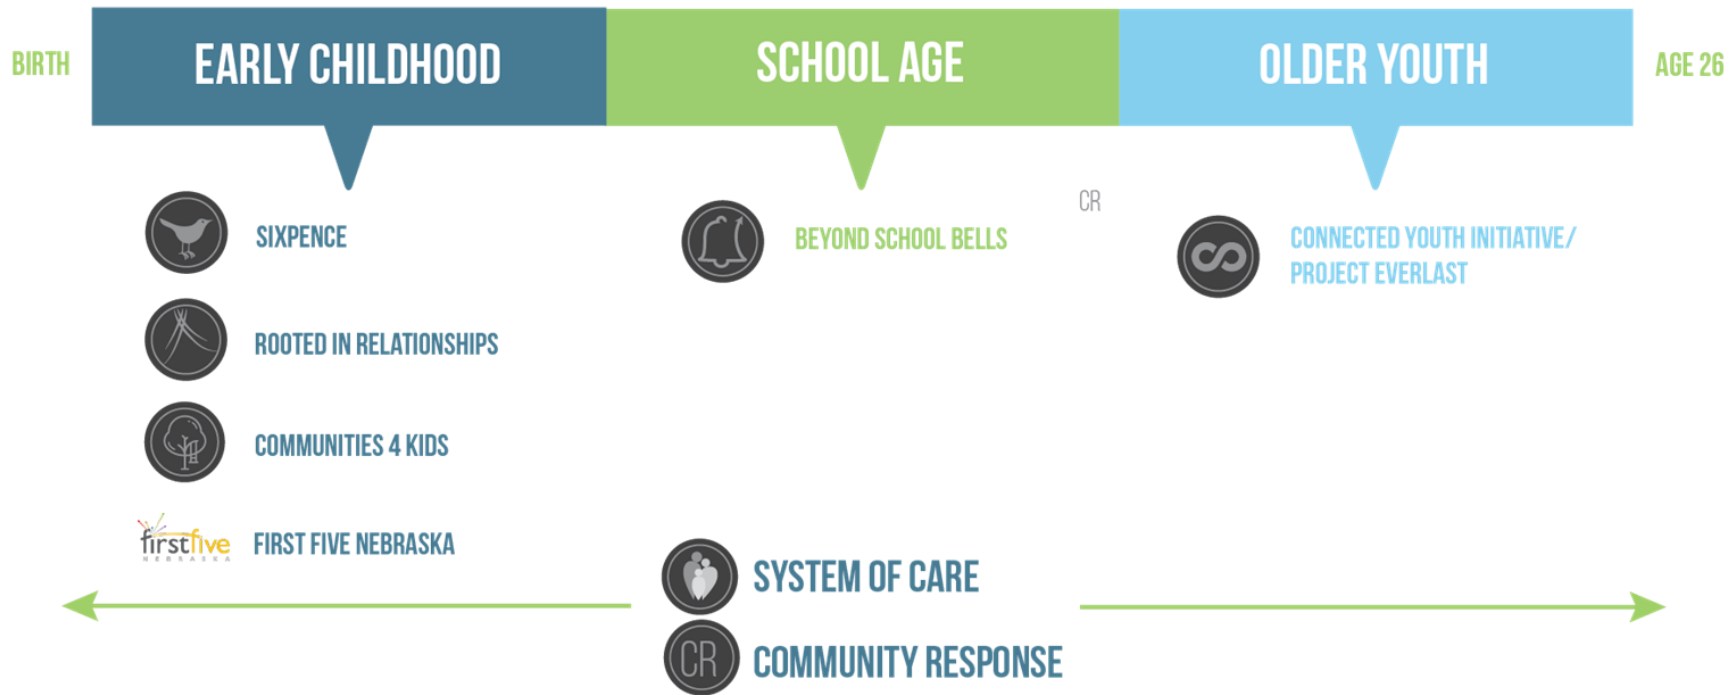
BIRTH

EARLY CHILDHOOD

SCHOOL AGE

OLDER YOUTH

AGE 26

SIXPENCE

ROOTED IN RELATIONSHIPS

COMMUNITIES 4 KIDS

firstfive NEBRASKA

FIRST FIVE NEBRASKA

BEYOND SCHOOL BELLS

CR

CONNECTED YOUTH INITIATIVE/ PROJECT EVERLAST

SYSTEM OF CARE

CR

COMMUNITY RESPONSE